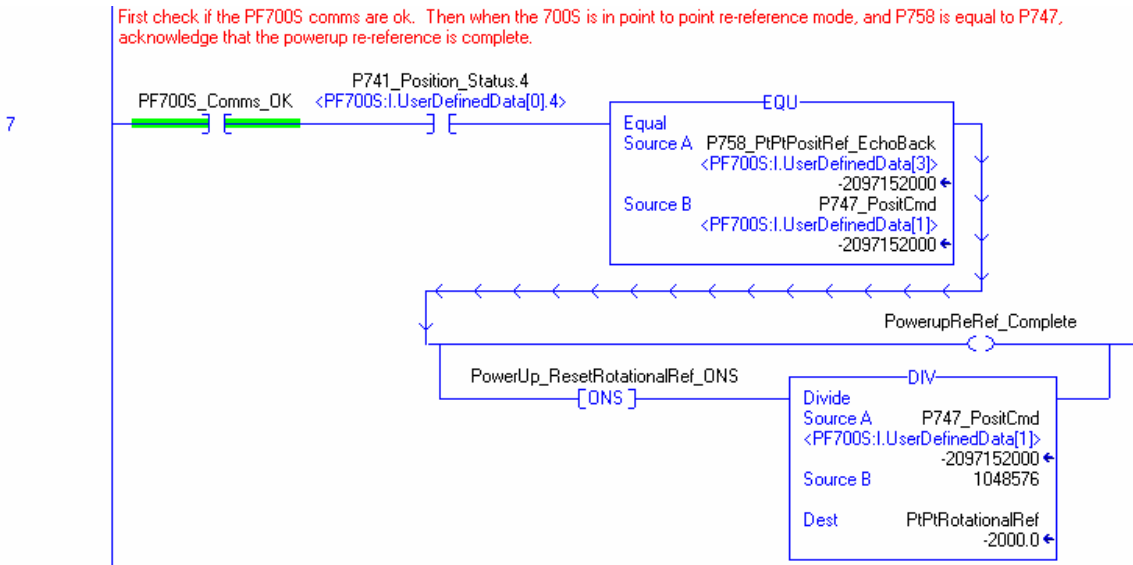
First check if the PF700S comms are ok. Then when the 700S is in point to point re-reference mode, and P758 is equal to P747, acknowledge that the powerup re-reference is complete.

7

PF700S_Comms_OK

P741_Position_Status.4
<PF700S:I.UserDefinedData[0].4>

EQU
Equal
Source A P758_PtPtPositRef_EchoBack
<PF700S:I.UserDefinedData[3]>
-2097152000
Source B P747_PositCmd
<PF700S:I.UserDefinedData[1]>
-2097152000

PowerupReRef_Complete

PowerUp_ResetRotationalRef_ONS
ONS

DIV
Divide
Source A P747_PositCmd
<PF700S:I.UserDefinedData[1]>
-2097152000
Source B 1048576

Dest PtPtRotationalRef
-2000.0